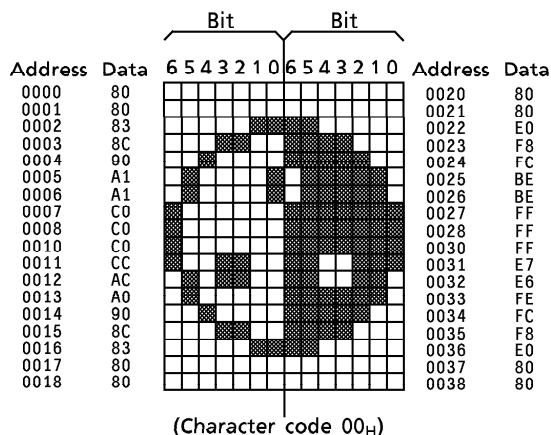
Bit Bit

6 5 4 3 2 1 0 6 5 4 3 2 1 0

| Address | Data |
|---|---|
| 0000 | 80 |
| 0001 | 80 |
| 0002 | 83 |
| 0003 | 8C |
| 0004 | 90 |
| 0005 | A1 |
| 0006 | A1 |
| 0007 | C0 |
| 0008 | C0 |
| 0010 | C0 |
| 0011 | CC |
| 0012 | AC |
| 0013 | A0 |
| 0014 | 90 |
| 0015 | 8C |
| 0016 | 83 |
| 0017 | 80 |
| 0018 | 80 |

| Address | Data |
|---|---|
| 0020 | 80 |
| 0021 | 80 |
| 0022 | E0 |
| 0023 | F8 |
| 0024 | FC |
| 0025 | BE |
| 0026 | BE |
| 0027 | FF |
| 0028 | FF |
| 0030 | FF |
| 0031 | E7 |
| 0032 | E6 |
| 0033 | FE |
| 0034 | FC |
| 0035 | F8 |
| 0036 | E0 |
| 0037 | 80 |
| 0038 | 80 |

(Character code $00_H$)